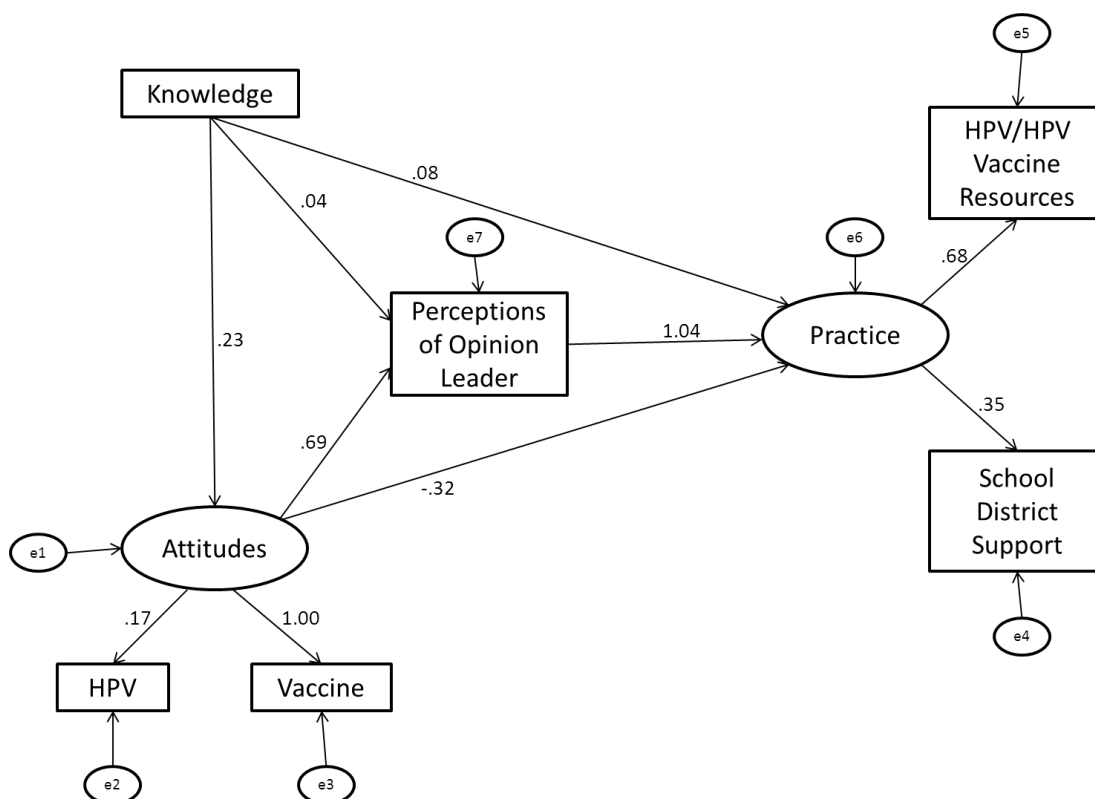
Knowledge

e5

HPV/HPV Vaccine Resources

.08

.04

e7

e6

.68

Perceptions of Opinion Leader

1.04

Practice

.23

.35

.69

School District Support

-.32

e1

Attitudes

.17

1.00

e4

HPV

Vaccine

e2

e3